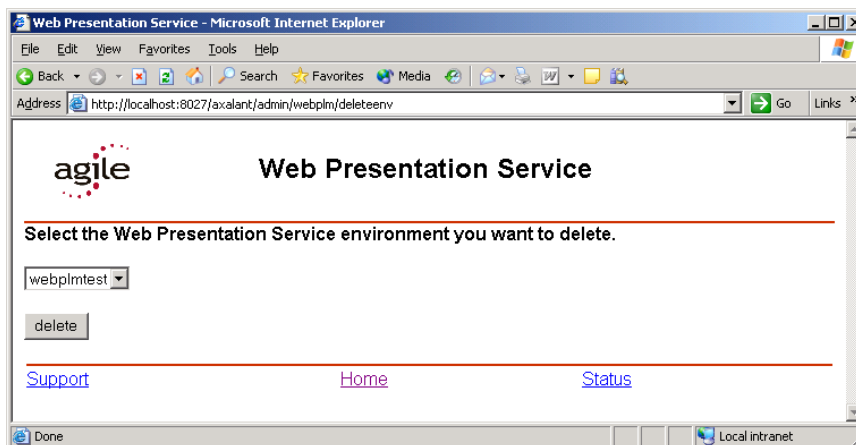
Web Presentation Service - Microsoft Internet Explorer

File Edit View Favorites Tools Help

Back Search Favorites Media

Address http://localhost:8027/axalant/admin/webplm/deleteenv Go Links

agile

Web Presentation Service

Select the Web Presentation Service environment you want to delete.

webplmtest

delete

Support Home Status

Done Local intranet